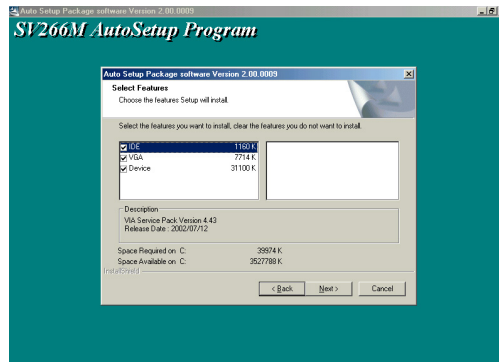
Auto Setup Package software Version 2.00.0009

SV266M AutoSetup Program

Auto Setup Package software Version 2.00.0009

Select Features

Choose the features Setup will install.

Select the features you want to install, clear the features you do not want to install.

| | |
|---|---|
| IDE | 1160 K |
| VGA | 7714 K |
| Device | 31100 K |

Description

VIA Service Pack Version 4.43
Release Date : 2002/07/12

Space Required on C: 39974 K
Space Available on C: 3527788 K

InstallShield

< Back Next > Cancel